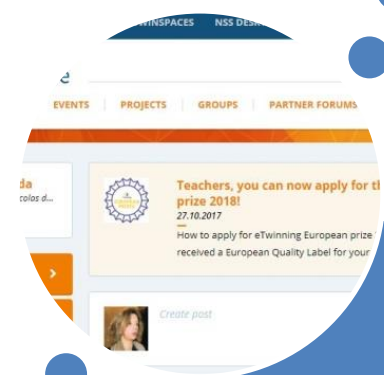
TWINSPACES NSS DESK

e

EVENTS | PROJECTS | GROUPS | PARTNER FORUMS

da
colas d...

Teachers, you can now apply for th
prize 2018!
27.10.2017
How to apply for eTwinning European prize
received a European Quality Label for your

Create post